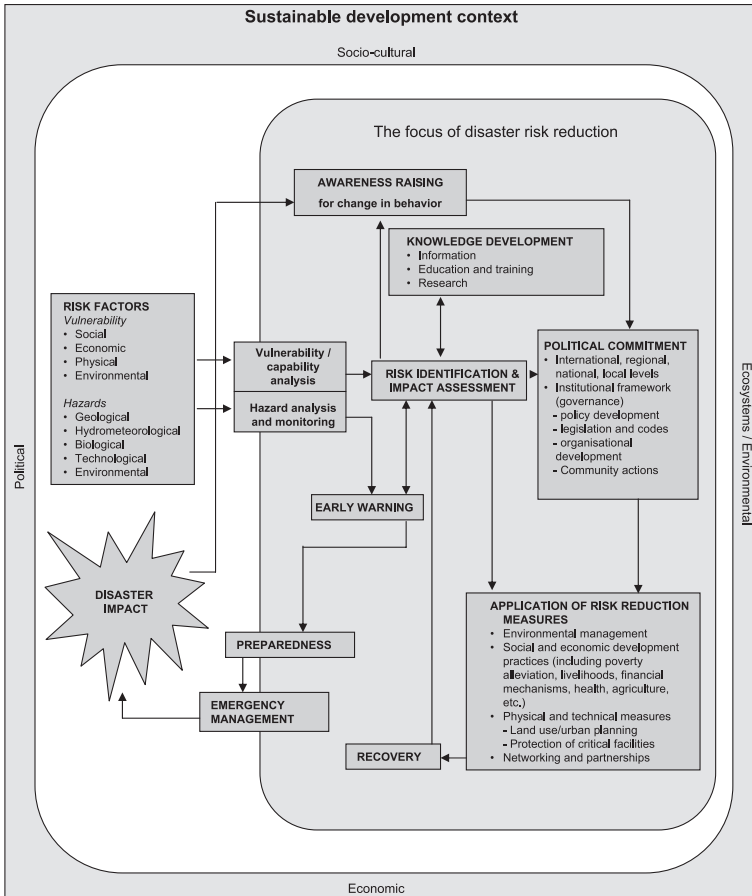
Sustainable development context

Socio-cultural

The focus of disaster risk reduction

AWARENESS RAISING
for change in behavior

KNOWLEDGE DEVELOPMENT
• Information
• Education and training
• Research

RISK FACTORS
*Vulnerability*
• Social
• Economic
• Physical
• Environmental

*Hazards*
• Geological
• Hydrometeorological
• Biological
• Technological
• Environmental

Vulnerability / capability analysis

Hazard analysis and monitoring

RISK IDENTIFICATION & IMPACT ASSESSMENT

POLITICAL COMMITMENT
• International, regional, national, local levels
• Institutional framework (governance)
- policy development
- legislation and codes
- organisational development
- Community actions

Political

Ecosystems / Environmental

EARLY WARNING

DISASTER IMPACT

PREPAREDNESS

EMERGENCY MANAGEMENT

APPLICATION OF RISK REDUCTION MEASURES
• Environmental management
• Social and economic development practices (including poverty alleviation, livelihoods, financial mechanisms, health, agriculture, etc.)
• Physical and technical measures
- Land use/urban planning
- Protection of critical facilities
• Networking and partnerships

RECOVERY

Economic